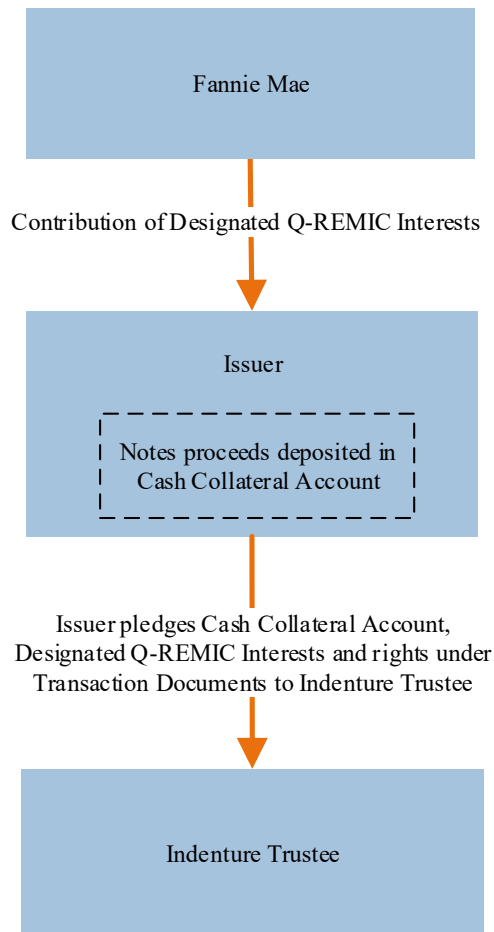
Fannie Mae

Contribution of Designated Q-REMIC Interests

Issuer

Notes proceeds deposited in Cash Collateral Account

Issuer pledges Cash Collateral Account, Designated Q-REMIC Interests and rights under Transaction Documents to Indenture Trustee

Indenture Trustee